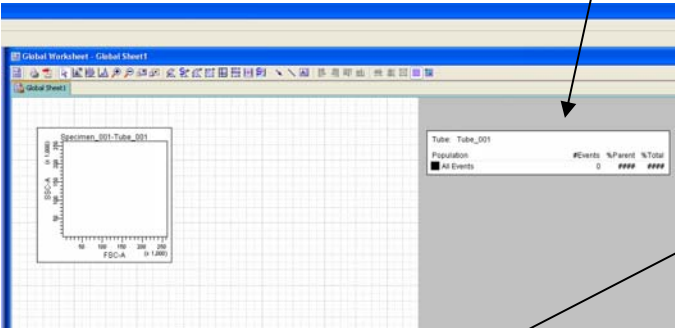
Global Worksheet - Global Sheet1

Global Sheet1

Specimen_001-Tube_001

SSC-A (x 1,000)

50 100 150 200 250

FBC-A (x 1,000)

Tube: Tube_001

| Population | #Events | %Parent | %Total |
|---|---|---|---|
| All Events | 0 | #### | #### |